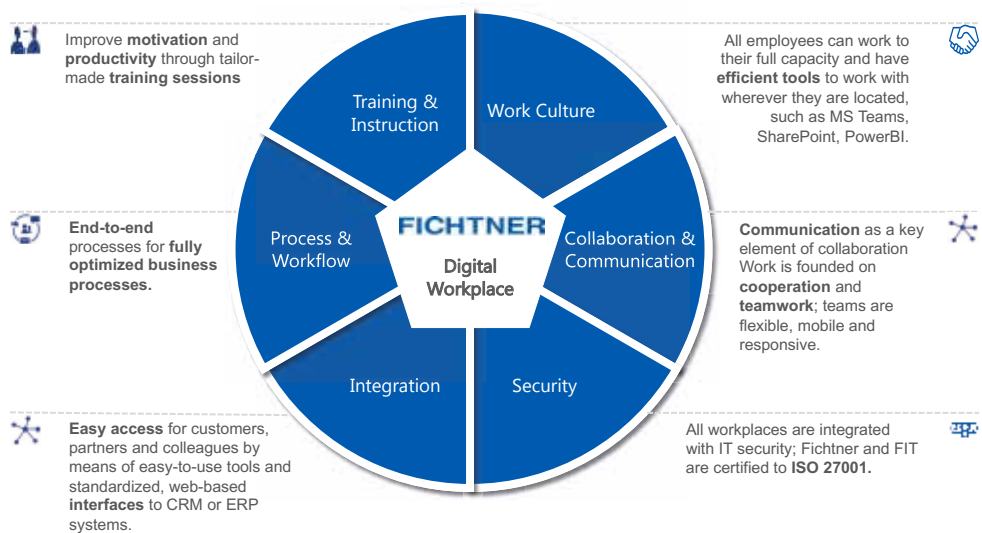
Improve **motivation** and **productivity** through tailor-made **training sessions**

All employees can work to their full capacity and have **efficient tools** to work with wherever they are located, such as MS Teams, SharePoint, PowerBI.

Training & Instruction

Work Culture

Process & Workflow

FICHTNER

Digital Workplace

Collaboration & Communication

Integration

Security

**End-to-end** processes for **fully optimized business processes.**

**Communication** as a key element of collaboration Work is founded on **cooperation** and **teamwork**; teams are flexible, mobile and responsive.

**Easy access** for customers, partners and colleagues by means of easy-to-use tools and standardized, web-based **interfaces** to CRM or ERP systems.

All workplaces are integrated with IT security; Fichtner and FIT are certified to **ISO 27001.**